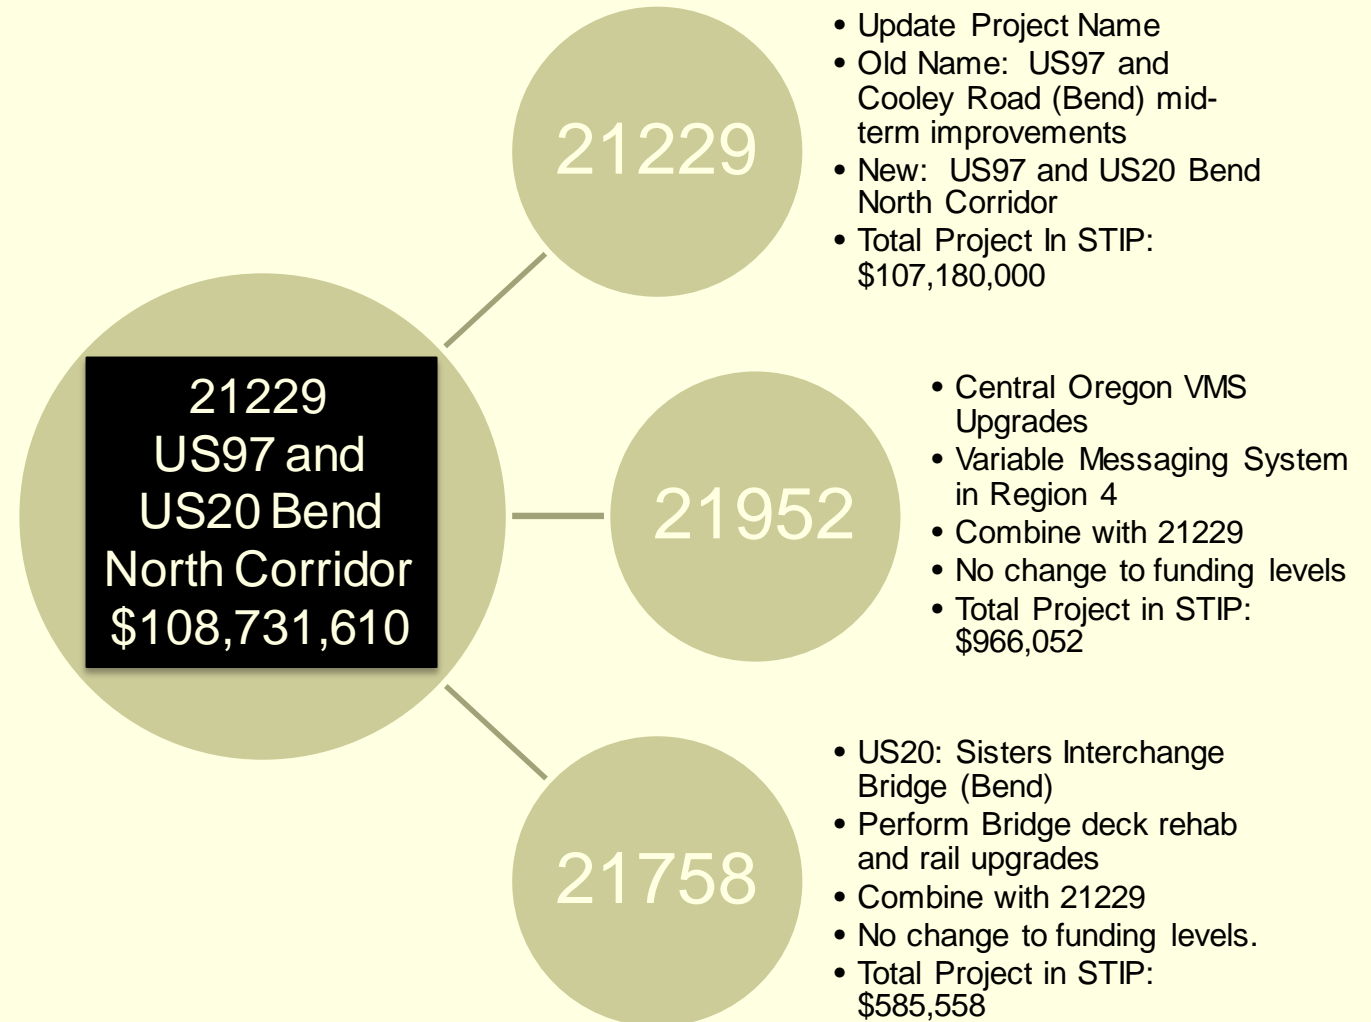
21229
US97 and
US20 Bend
North Corridor
$108,731,610

21229

- Update Project Name
- Old Name: US97 and Cooley Road (Bend) mid-term improvements
- New: US97 and US20 Bend North Corridor
- Total Project In STIP: $107,180,000

21952

- Central Oregon VMS Upgrades
- Variable Messaging System in Region 4
- Combine with 21229
- No change to funding levels
- Total Project in STIP: $966,052

21758

- US20: Sisters Interchange Bridge (Bend)
- Perform Bridge deck rehab and rail upgrades
- Combine with 21229
- No change to funding levels.
- Total Project in STIP: $585,558